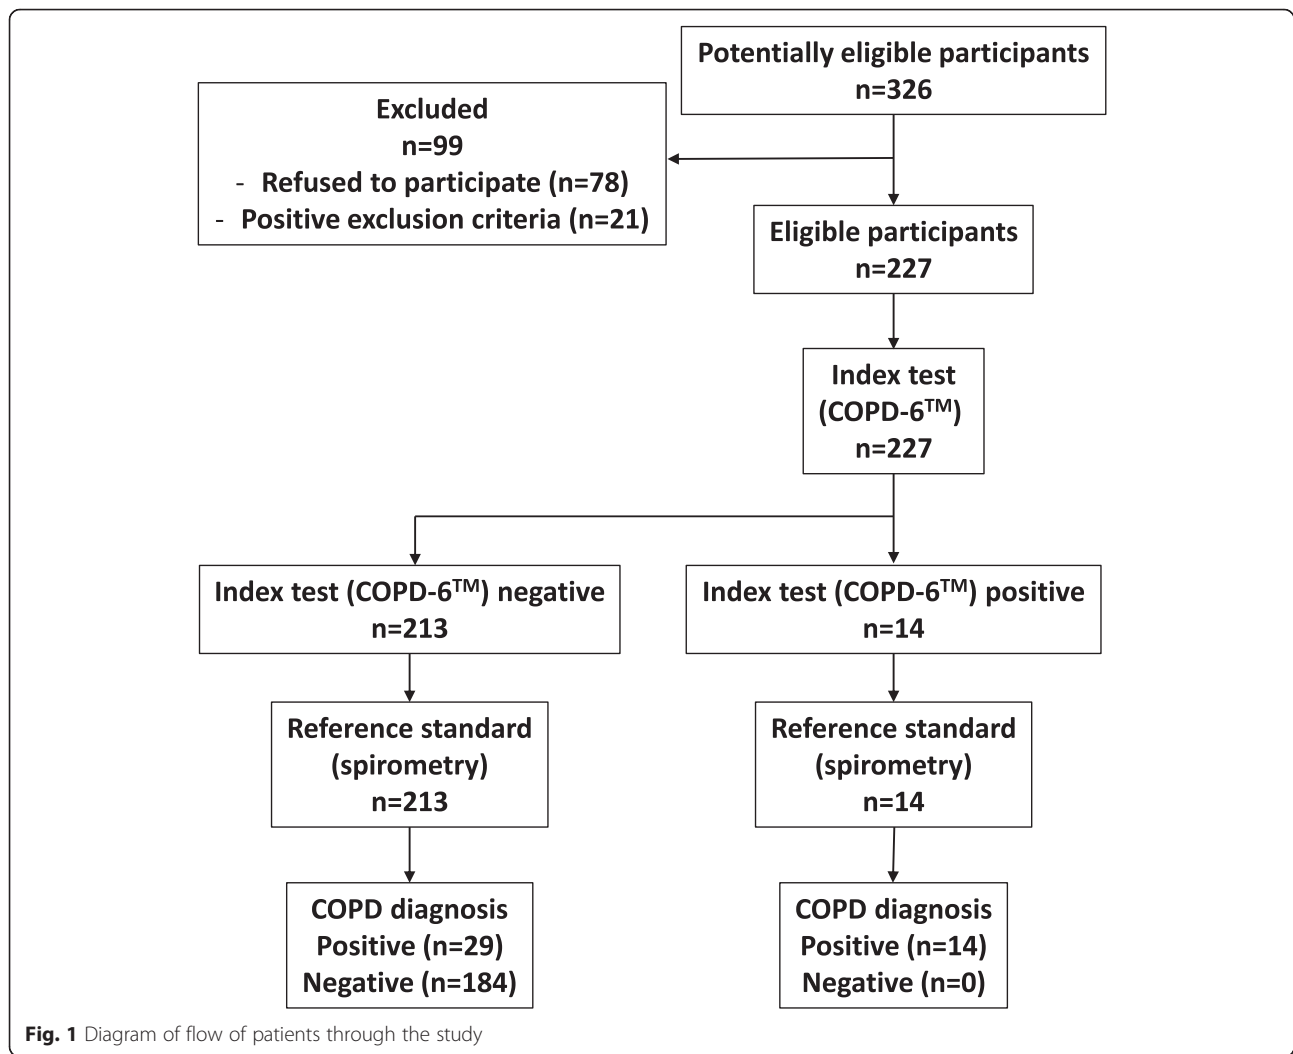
Potentially eligible participants
n=326

Excluded
n=99
- Refused to participate (n=78)
- Positive exclusion criteria (n=21)

Eligible participants
n=227

Index test
(COPD-6$^{TM}$)
n=227

Index test (COPD-6$^{TM}$) negative
n=213

Index test (COPD-6$^{TM}$) positive
n=14

Reference standard
(spirometry)
n=213

Reference standard
(spirometry)
n=14

COPD diagnosis
Positive (n=29)
Negative (n=184)

COPD diagnosis
Positive (n=14)
Negative (n=0)

**Fig. 1** Diagram of flow of patients through the study